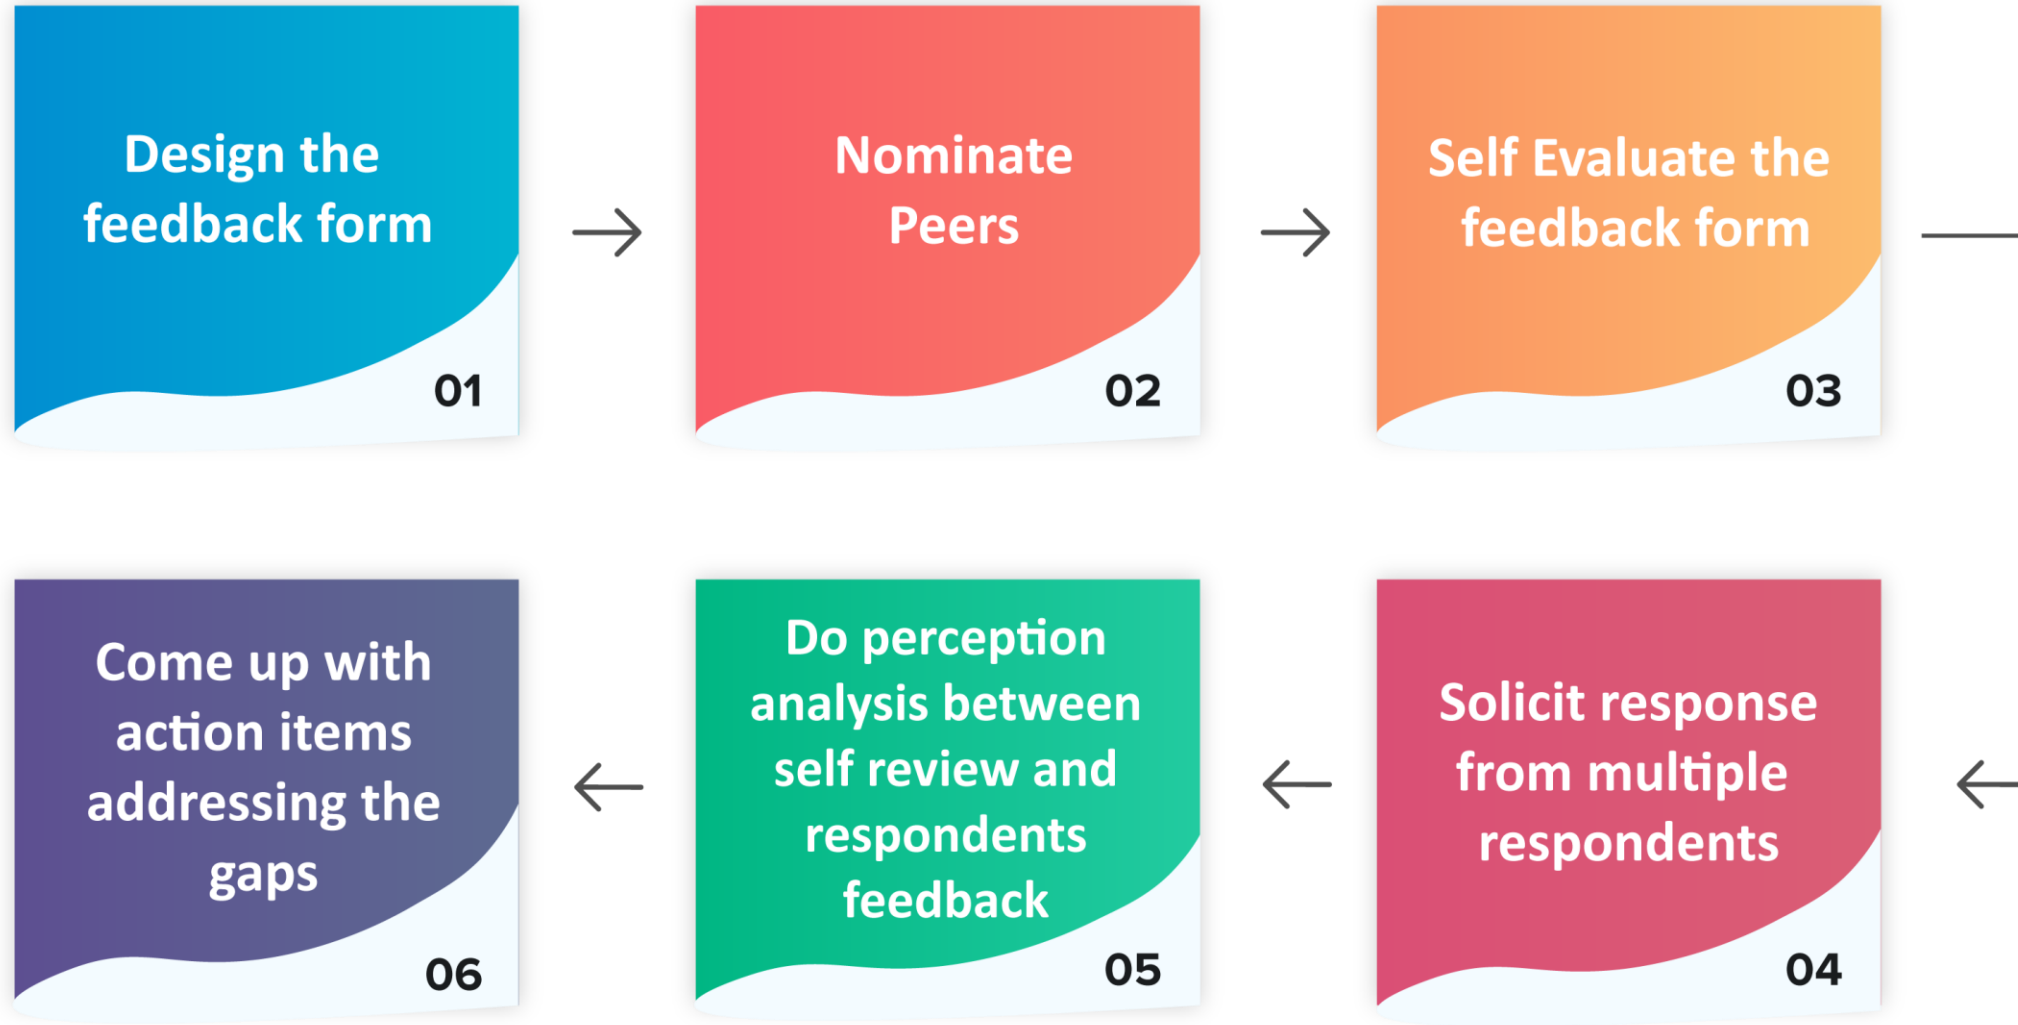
Design the feedback form

01

Nominate Peers

02

Self Evaluate the feedback form

03

Come up with action items addressing the gaps

06

Do perception analysis between self review and respondents feedback

05

Solicit response from multiple respondents

04